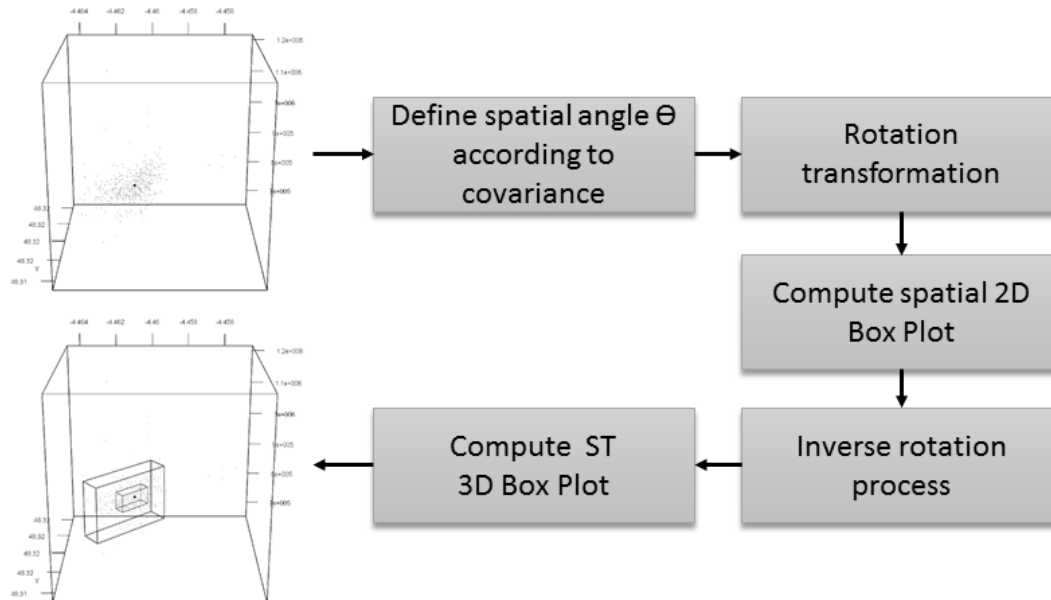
-4.464 -4.462 -4.46 -4.458 -4.456

1.2e+006
1.1e+006
1e+006
9e+005
8e+005
7e+005

48.32
48.32
48.32
48.32
y
48.31

Define spatial angle Θ according to covariance

Rotation transformation

Compute spatial 2D Box Plot

Inverse rotation process

Compute ST 3D Box Plot

-4.464 -4.462 -4.46 -4.458 -4.456

1.2e+006
1.1e+006
1e+006
9e+005
8e+005
7e+005

48.32
48.32
48.32
48.32
y
48.31